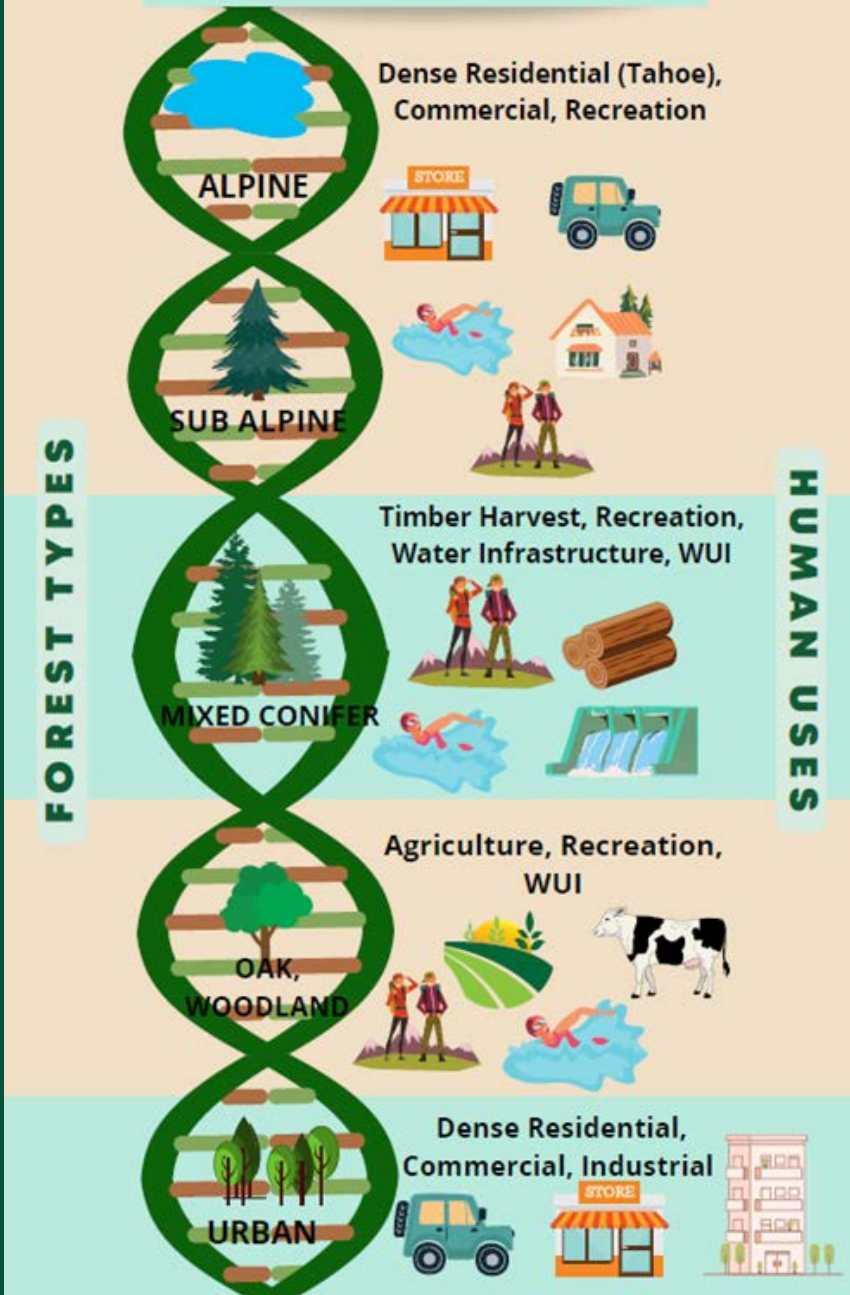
FOREST TYPES

HUMAN USES

ALPINE

Dense Residential (Tahoe), Commercial, Recreation

STORE

SUB ALPINE

MIXED CONIFER

Timber Harvest, Recreation, Water Infrastructure, WUI

OAK, WOODLAND

Agriculture, Recreation, WUI

URBAN

Dense Residential, Commercial, Industrial

STORE